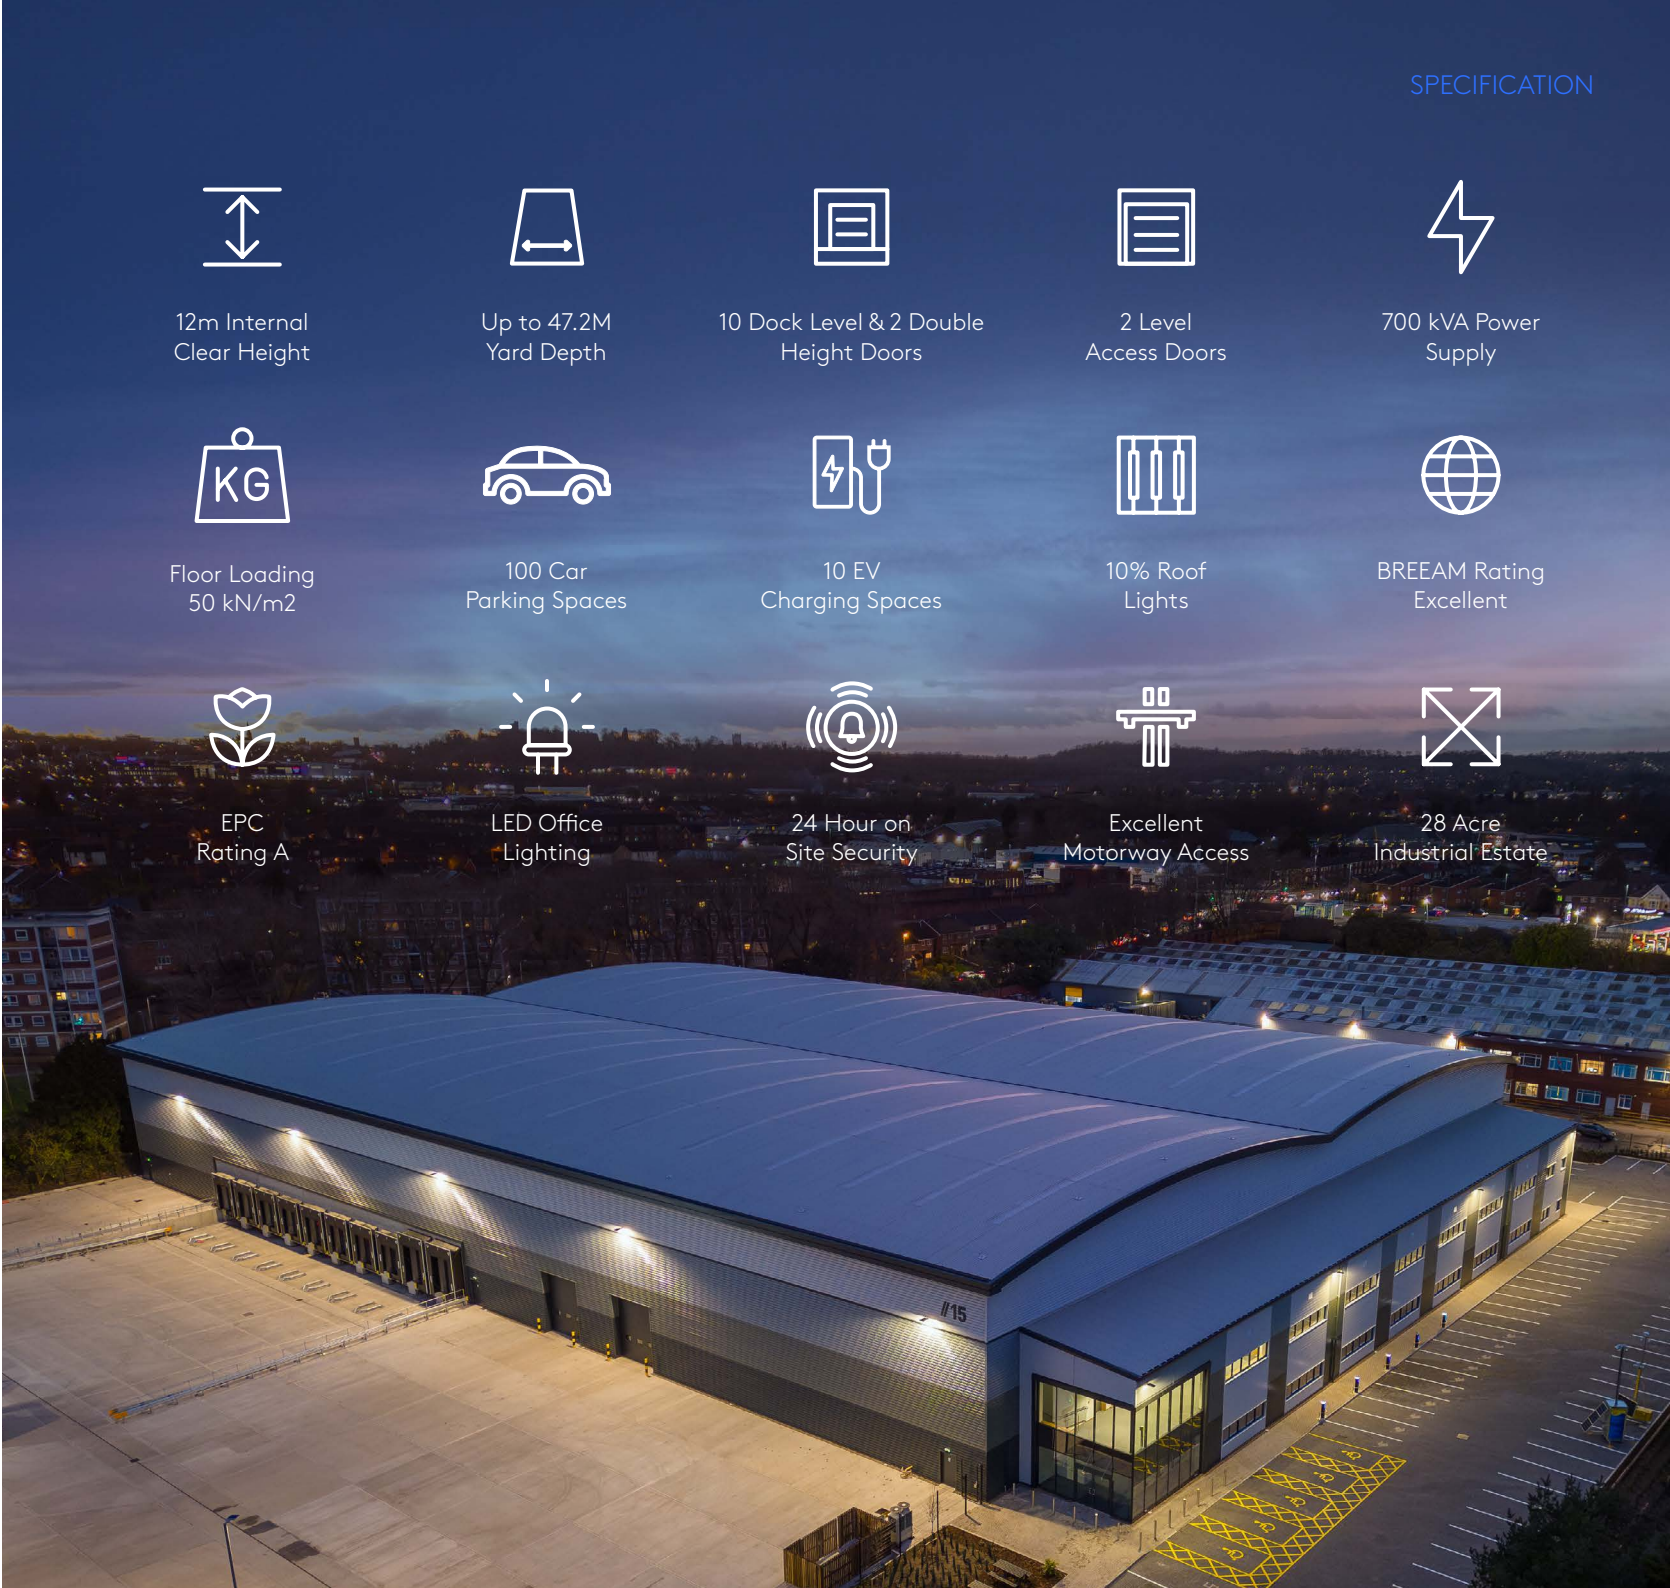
SPECIFICATION

12m Internal Clear Height

Up to 47.2M Yard Depth

10 Dock Level & 2 Double Height Doors

2 Level Access Doors

700 kVA Power Supply

KG

Floor Loading 50 kN/m2

100 Car Parking Spaces

10 EV Charging Spaces

10% Roof Lights

BREEAM Rating Excellent

EPC Rating A

LED Office Lighting

24 Hour on Site Security

Excellent Motorway Access

28 Acre Industrial Estate

//15